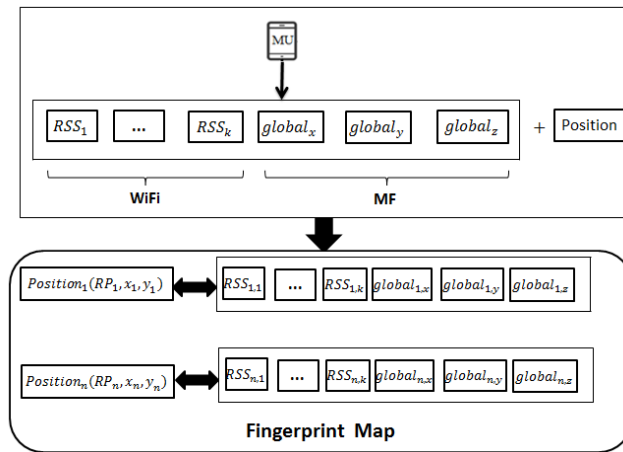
MU

$RSS_1$ ... $RSS_k$ $global_x$ $global_y$ $global_z$ + Position

WiFi MF

$Position_1(RP_1, x_1, y_1)$ $RSS_{1,1}$ ... $RSS_{1,k}$ $global_{1,x}$ $global_{1,y}$ $global_{1,z}$

$Position_n(RP_n, x_n, y_n)$ $RSS_{n,1}$ ... $RSS_{n,k}$ $global_{n,x}$ $global_{n,y}$ $global_{n,z}$

Fingerprint Map